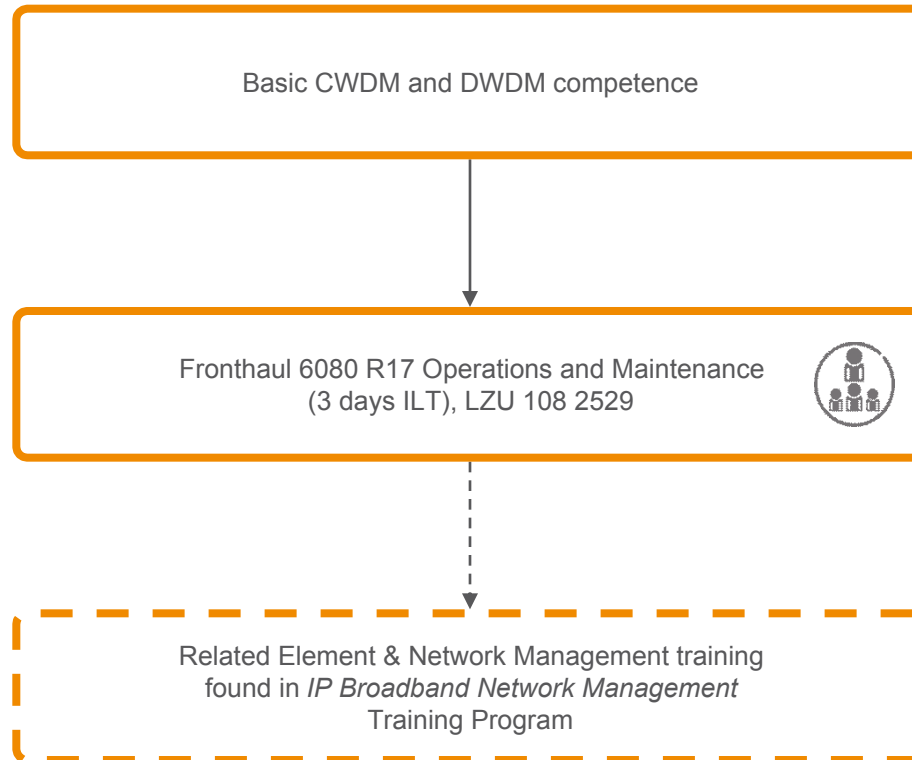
Basic CWDM and DWDM competence

Fronthaul 6080 R17 Operations and Maintenance (3 days ILT), LZU 108 2529

Related Element & Network Management training found in *IP Broadband Network Management* Training Program